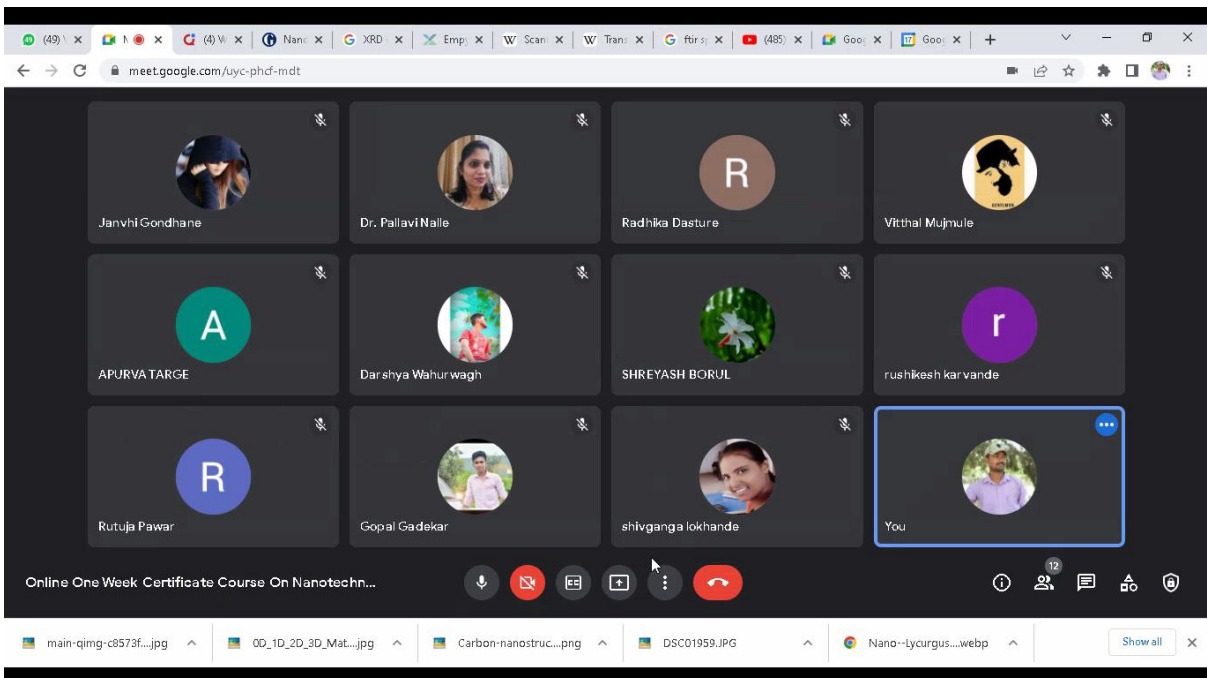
(49) | N | (4) W | Nan | XRD | Emp | Scan | Tran | ftir s | (485) | Goo | Goo

meet.google.com/uyc-phcf-mdt

Janvhi Gondhane

Dr. Pallavi Nalle

R
Radhika Dasture

Vitthal Mujmule

A
APURVA TARGE

Darshya Wahurwagh

SHREYASH BORUL

r
rushikesh karvande

R
Rutuja Pawar

Gopal Gadekar

shivganga lokhande

You

Online One Week Certificate Course On Nanotechn...

12

main-qimg-c8573f....jpg

0D_1D_2D_3D_Mat....jpg

Carbon-nanostruc....png

DSC01959.JPG

Nano--Lycurgus....webp

Show all